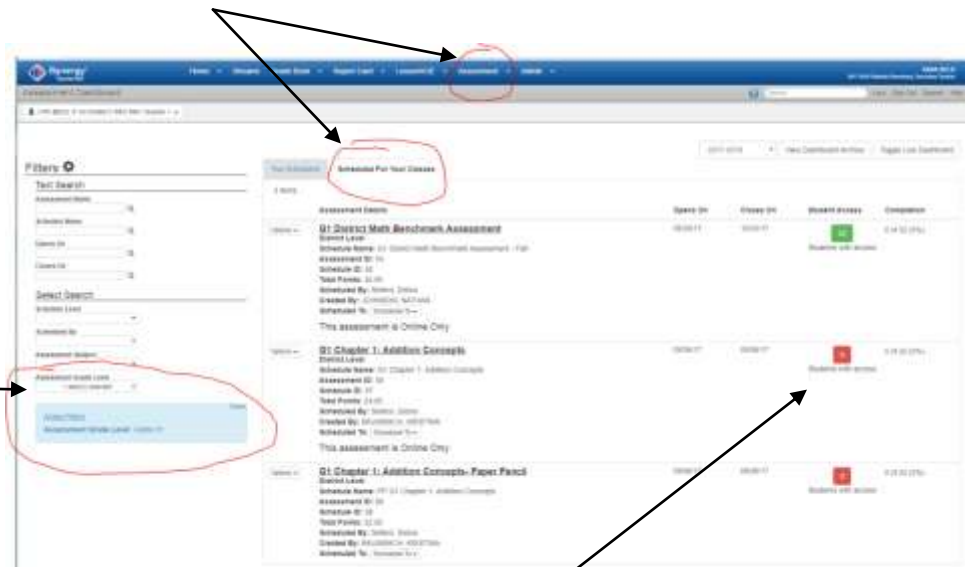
Synergy

Home | Groups | Grade Book | Report Card | LessonVUE | Assessment | Admin

Filters

Text Search

Assessment Name

Schedule Name

Opens On

Closes On

Select Search

Schedule Level

Scheduled By

Assessment Subject

Assessment Grade Level

Active Filters

Assessment Grade Level: Grade 01

Your Schedules | Scheduled For Your Classes

3 items

Assessment Details | Opens On | Closes On | Student Access | Completion

G1 District Math Benchmark Assessment
District Level
Schedule Name: G1 District Math Benchmark Assessment - Fall
Assessment ID: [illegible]
Schedule ID: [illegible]
Total Points: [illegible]
Scheduled By: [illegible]
Created By: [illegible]
Scheduled To: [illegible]
This assessment is Online Only
Students with access

G1 Chapter 1: Addition Concepts
District Level
Schedule Name: G1 Chapter 1: Addition Concepts
Assessment ID: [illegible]
Schedule ID: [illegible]
Total Points: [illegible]
Scheduled By: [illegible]
Created By: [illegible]
Scheduled To: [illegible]
This assessment is Online Only
Students with access

G1 Chapter 1: Addition Concepts- Paper Pencil
District Level
Schedule Name: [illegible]
Assessment ID: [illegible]
Schedule ID: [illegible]
Total Points: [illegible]
Scheduled By: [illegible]
Created By: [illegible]
Scheduled To: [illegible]
Students with access